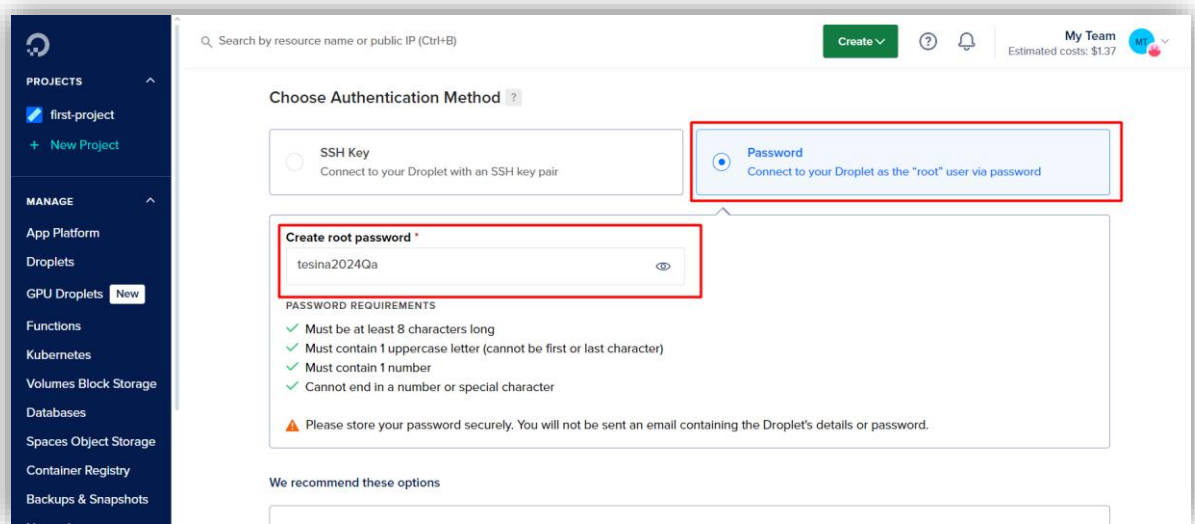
PROJECTS

first-project

+ New Project

MANAGE

App Platform

Droplets

GPU Droplets New

Functions

Kubernetes

Volumes Block Storage

Databases

Spaces Object Storage

Container Registry

Backups & Snapshots

Search by resource name or public IP (Ctrl+B)

Create

My Team
Estimated costs: $1.37

MT

Choose Authentication Method ?

SSH Key
Connect to your Droplet with an SSH key pair

Password
Connect to your Droplet as the "root" user via password

Create root password *

tesina2024Qa

PASSWORD REQUIREMENTS

Must be at least 8 characters long
Must contain 1 uppercase letter (cannot be first or last character)
Must contain 1 number
Cannot end in a number or special character

Please store your password securely. You will not be sent an email containing the Droplet's details or password.

We recommend these options